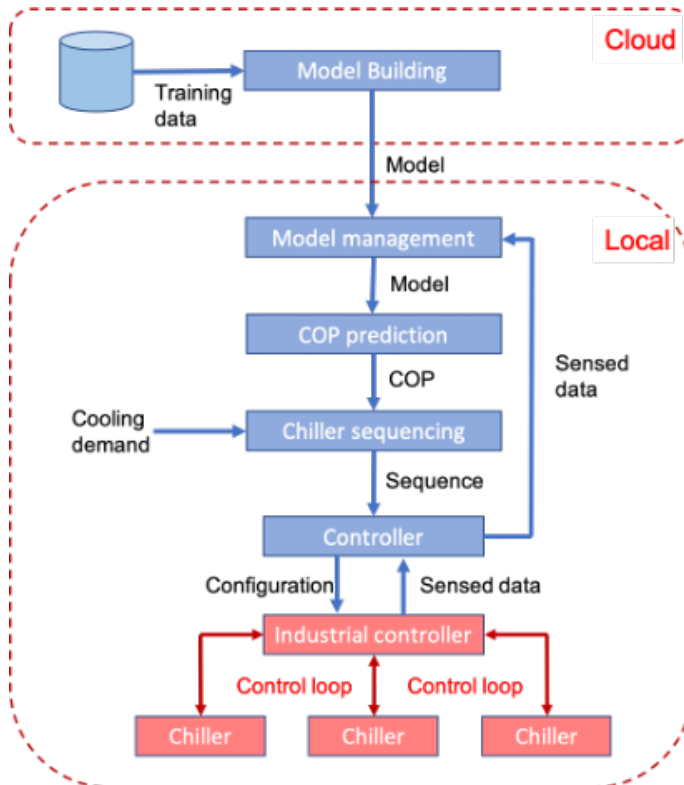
Cloud

Training data

Model Building

Model

Local

Model management

Model

COP prediction

COP

Sensed data

Cooling demand

Chiller sequencing

Sequence

Controller

Configuration

Sensed data

Industrial controller

Control loop

Control loop

Chiller

Chiller

Chiller